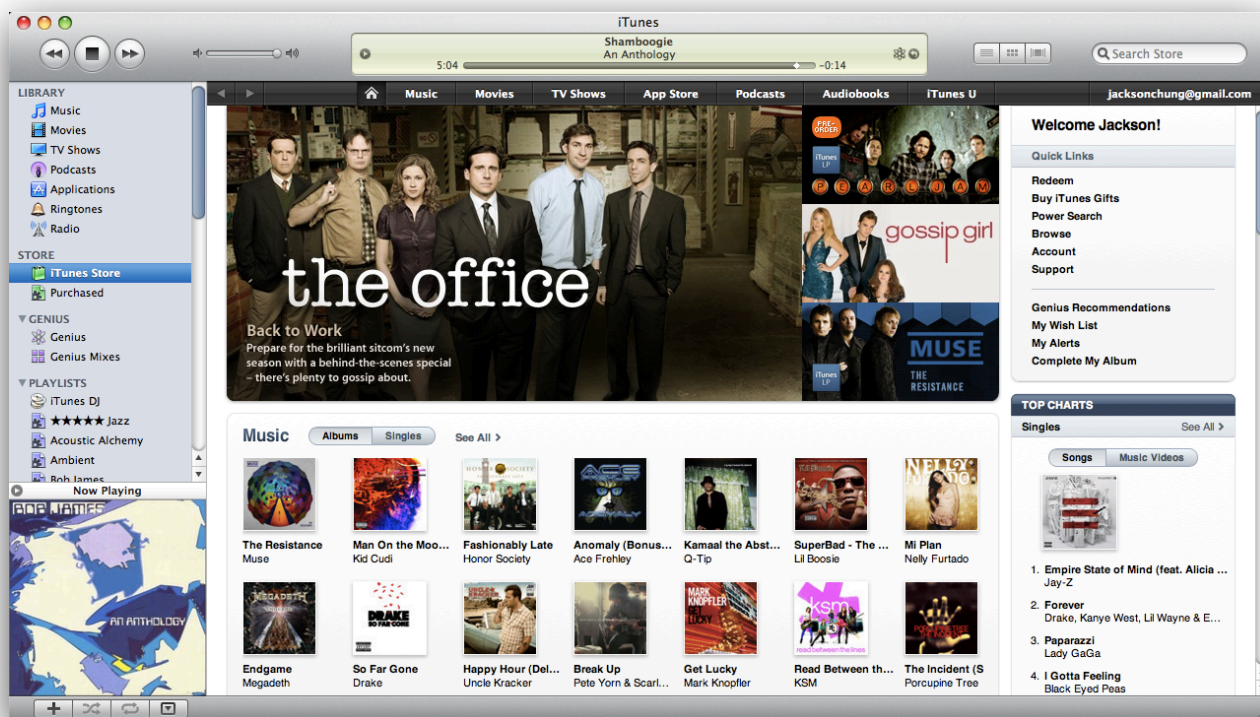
iTunes

Shamboogie
An Anthology
5:04 −0:14

Search Store

LIBRARY
Music
Movies
TV Shows
Podcasts
Applications
Ringtones
Radio

STORE
iTunes Store
Purchased

GENIUS
Genius
Genius Mixes

PLAYLISTS
iTunes DJ
★★★★★ Jazz
Acoustic Alchemy
Ambient
Bob James

Now Playing

BOB JAMES
AN ANTHOLOGY

Music Movies TV Shows App Store Podcasts Audiobooks iTunes U jacksonchung@gmail.com

the office
Back to Work
Prepare for the brilliant sitcom's new season with a behind-the-scenes special – there's plenty to gossip about.

PRE-ORDER
iTunes LP
PEARLJAM

gossip girl

iTunes LP
MUSE
THE RESISTANCE

Welcome Jackson!
Quick Links
Redeem
Buy iTunes Gifts
Power Search
Browse
Account
Support

Genius Recommendations
My Wish List
My Alerts
Complete My Album

Music Albums Singles See All

The Resistance
Muse
Man On the Moo...
Kid Cudi
Fashionably Late
Honor Society
Anomaly (Bonus...
Ace Frehley
Kamaal the Abst...
Q-Tip
SuperBad - The ...
Lil Boosie
Mi Plan
Nelly Furtado

Endgame
Megadeth
So Far Gone
Drake
Happy Hour (Del...
Uncle Kracker
Break Up
Pete Yorn & Scarl...
Get Lucky
Mark Knopfler
Read Between th...
KSM
The Incident (S
Porcupine Tree

TOP CHARTS
Singles See All
Songs Music Videos

1. Empire State of Mind (feat. Alicia ...
Jay-Z
2. Forever
Drake, Kanye West, Lil Wayne & E...
3. Paparazzi
Lady GaGa
4. I Gotta Feeling
Black Eyed Peas